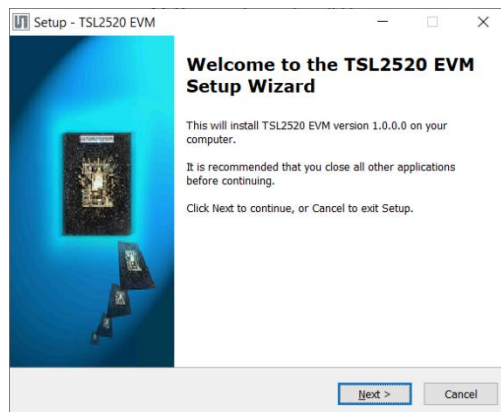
Setup - TSL2520 EVM

Welcome to the TSL2520 EVM Setup Wizard

This will install TSL2520 EVM version 1.0.0.0 on your computer.

It is recommended that you close all other applications before continuing.

Click Next to continue, or Cancel to exit Setup.

Next >

Cancel